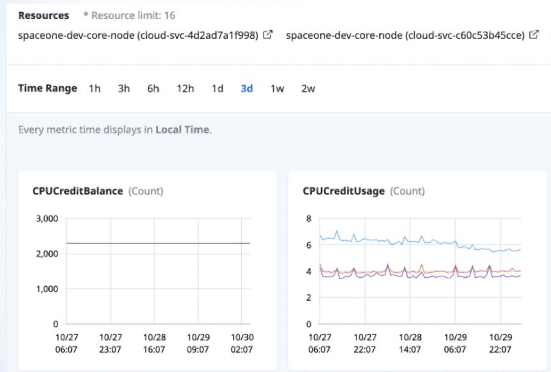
Resources * Resource limit: 16

spaceone-dev-core-node (cloud-svc-4d2ad7a1f998) spaceone-dev-core-node (cloud-svc-c60c53b45cce)

Time Range 1h 3h 6h 12h 1d 3d 1w 2w

Every metric time displays in Local Time.

CPUCreditBalance (Count)

3,000
2,000
1,000
0

10/27 06:07
10/27 23:07
10/28 16:07
10/29 09:07
10/30 02:07

CPUCreditUsage (Count)

8
6
4
2
0

10/27 06:07
10/27 22:07
10/28 14:07
10/29 06:07
10/29 22:07